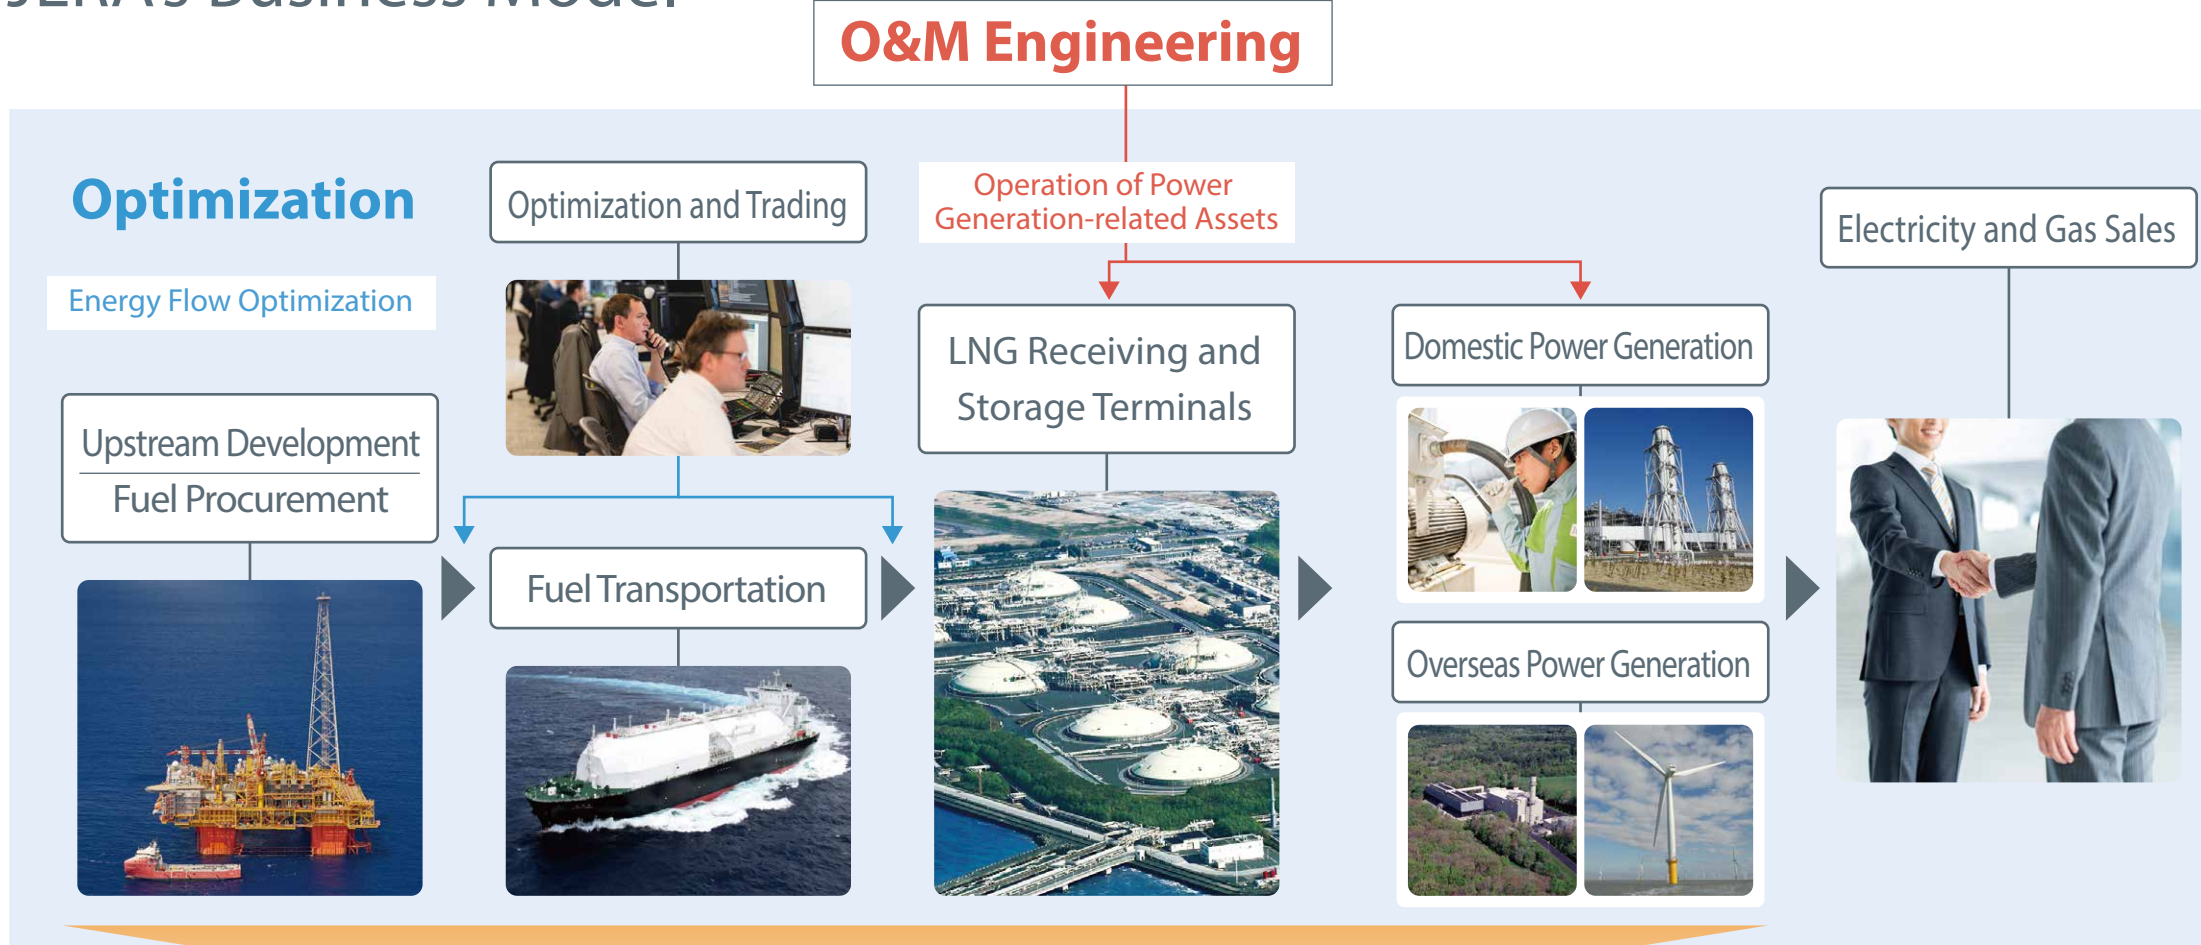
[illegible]

O&M Engineering

Optimization

Energy Flow Optimization

Optimization and Trading

Operation of Power Generation-related Assets

Electricity and Gas Sales

Upstream Development

Fuel Procurement

LNG Receiving and Storage Terminals

Domestic Power Generation

Fuel Transportation

Overseas Power Generation